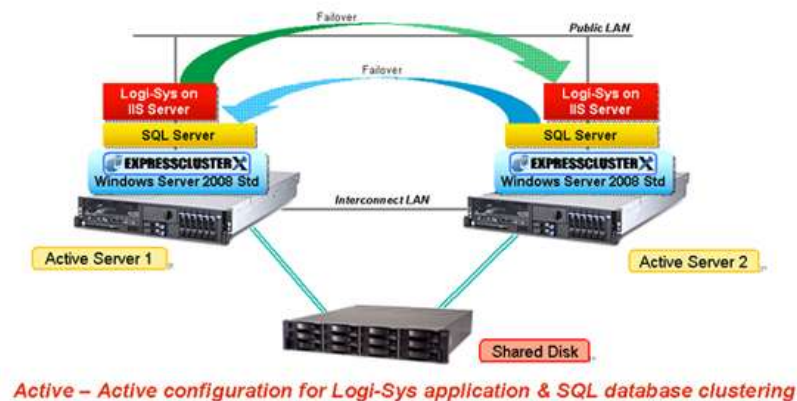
Failover

Public LAN

Failover

Logi-Sys on IIS Server

SQL Server

EXPRESSCLUSTER X

Windows Server 2008 Std

Logi-Sys on IIS Server

SQL Server

EXPRESSCLUSTER X

Windows Server 2008 Std

Interconnect LAN

Active Server 1

Active Server 2

Shared Disk

Active – Active configuration for Logi-Sys application & SQL database clustering